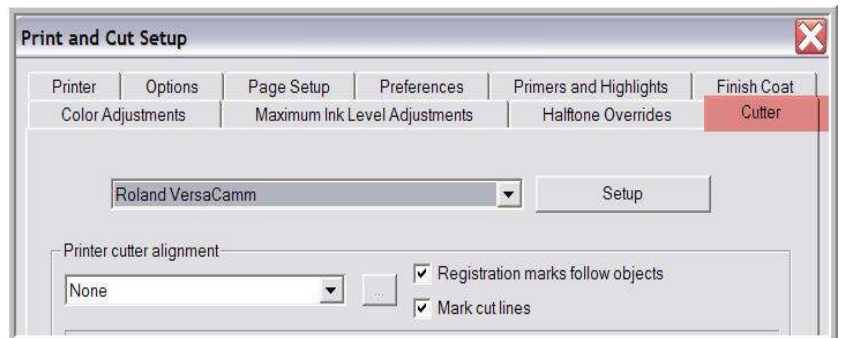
Print and Cut Setup

Printer | Options | Page Setup | Preferences | Primers and Highlights | Finish Coat
Color Adjustments | Maximum Ink Level Adjustments | Halftone Overrides | Cutter

Roland VersaCamm
Setup

Printer cutter alignment
None
...
Registration marks follow objects
Mark cut lines